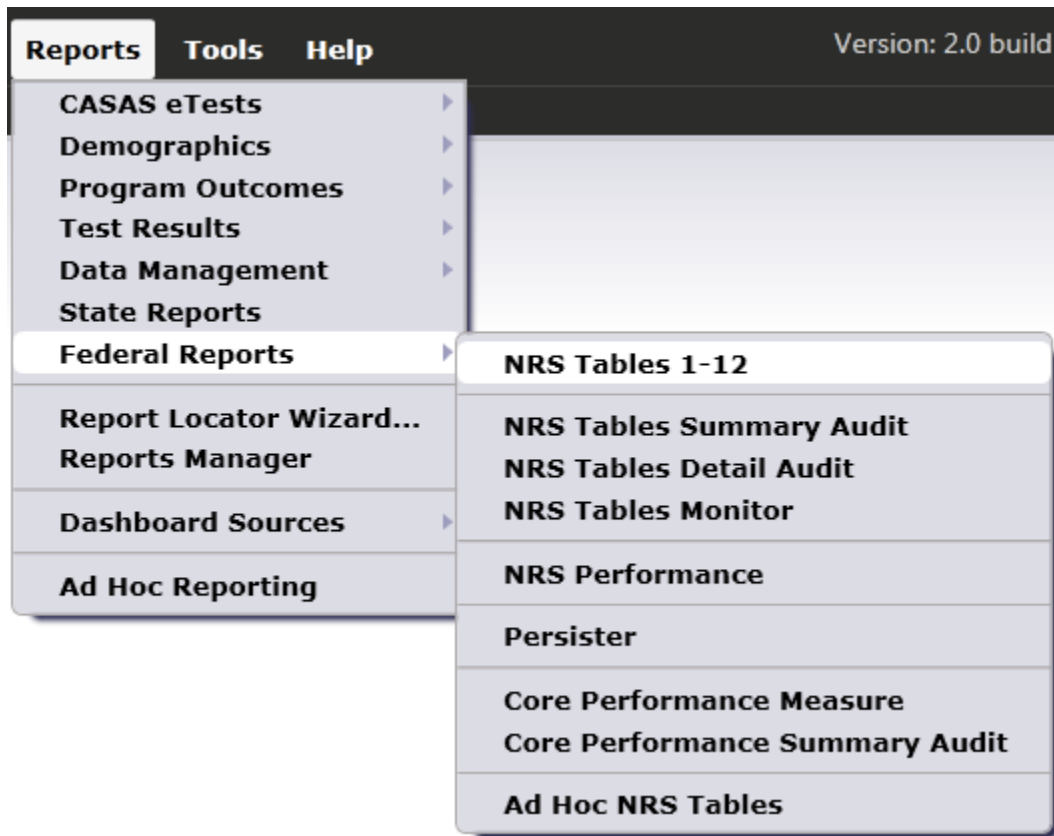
Reports Tools Help
Version: 2.0 build

CASAS eTests
Demographics
Program Outcomes
Test Results
Data Management
State Reports
Federal Reports

Report Locator Wizard...
Reports Manager

Dashboard Sources

Ad Hoc Reporting

NRS Tables 1-12

NRS Tables Summary Audit
NRS Tables Detail Audit
NRS Tables Monitor

NRS Performance

Persister

Core Performance Measure
Core Performance Summary Audit

Ad Hoc NRS Tables